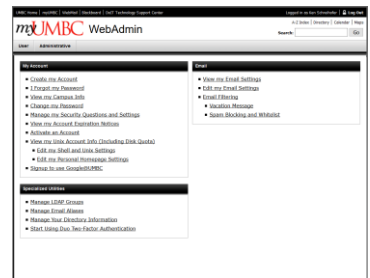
UMBC Home | myUMBC | WebMail | Blackboard | DoIT Technology Support Center

Logged in as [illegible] | Log Out

A-Z Index | Directory | Calendar | Maps

myUMBC WebAdmin

Search: Go

User Administrative

My Account

Create my Account
I Forgot my Password
View my Campus Info
Change my Password
Manage my Security Questions and Settings
View my Account Expiration Notices
Activate an Account
View my Unix Account Info (Including Disk Quota)
Edit my Shell and Unix Settings
Edit my Personal Homepage Settings
Signup to use Google@UMBC

Email

View my Email Settings
Edit my Email Settings
Email Filtering
Vacation Message
Spam Blocking and Whitelist

Specialized Utilities

Manage LDAP Groups
Manage Email Aliases
Manage Your Directory Information
Start Using Duo Two-Factor Authentication